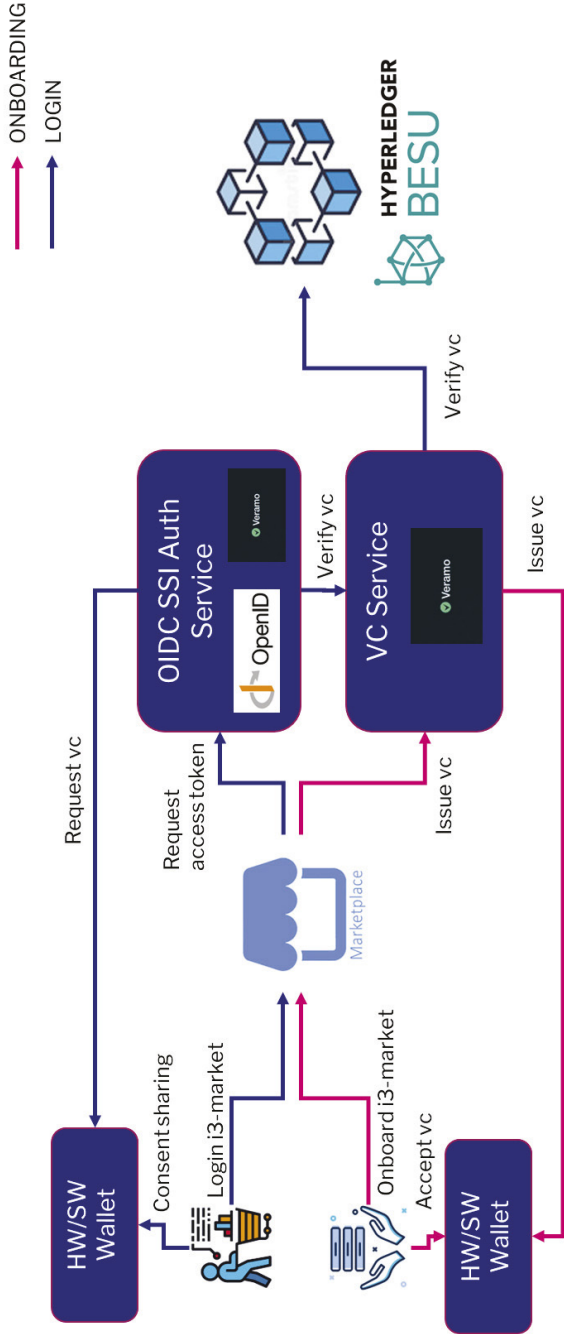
ONBOARDING
LOGIN

HYPERLEDGER
BESU

Verify vc

OIDC SSI Auth Service
OpenID
Veramo

Verify vc

VC Service
Veramo

Issue vc

Request vc

Request access token

Issue vc

Marketplace

Consent sharing

Login i3-market

Onboard i3-market

Accept vc

HW/SW Wallet

HW/SW Wallet